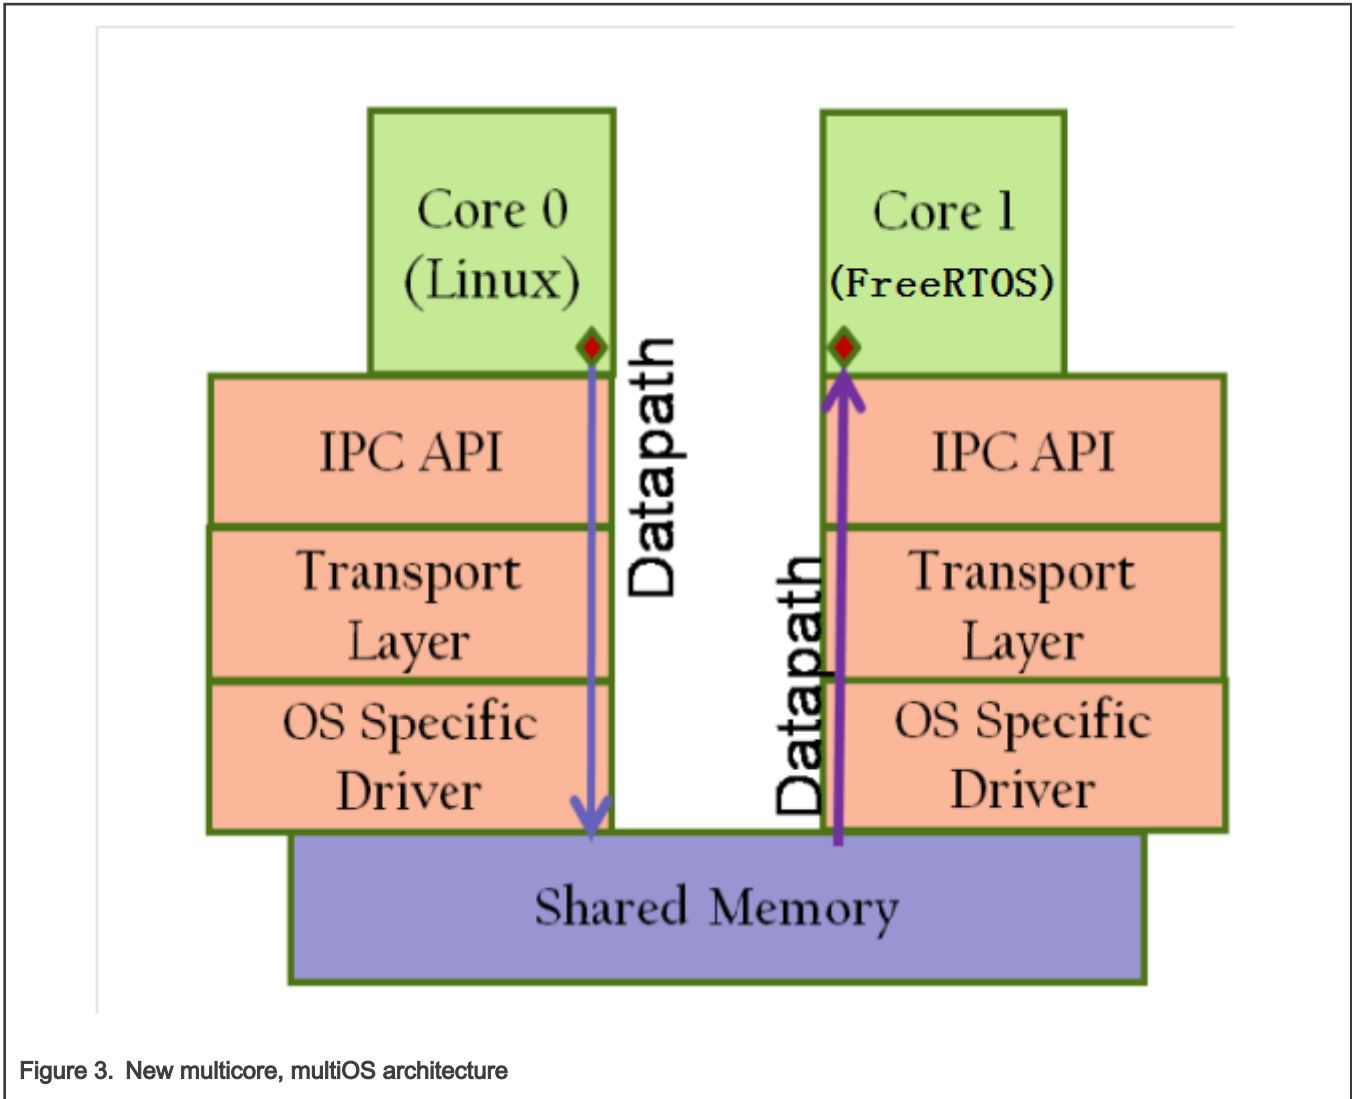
Core 0
(Linux)

Core 1
(FreeRTOS)

Datapath

IPC API

Transport Layer

OS Specific Driver

Datapath

IPC API

Transport Layer

OS Specific Driver

Shared Memory

Figure 3. New multicore, multiOS architecture